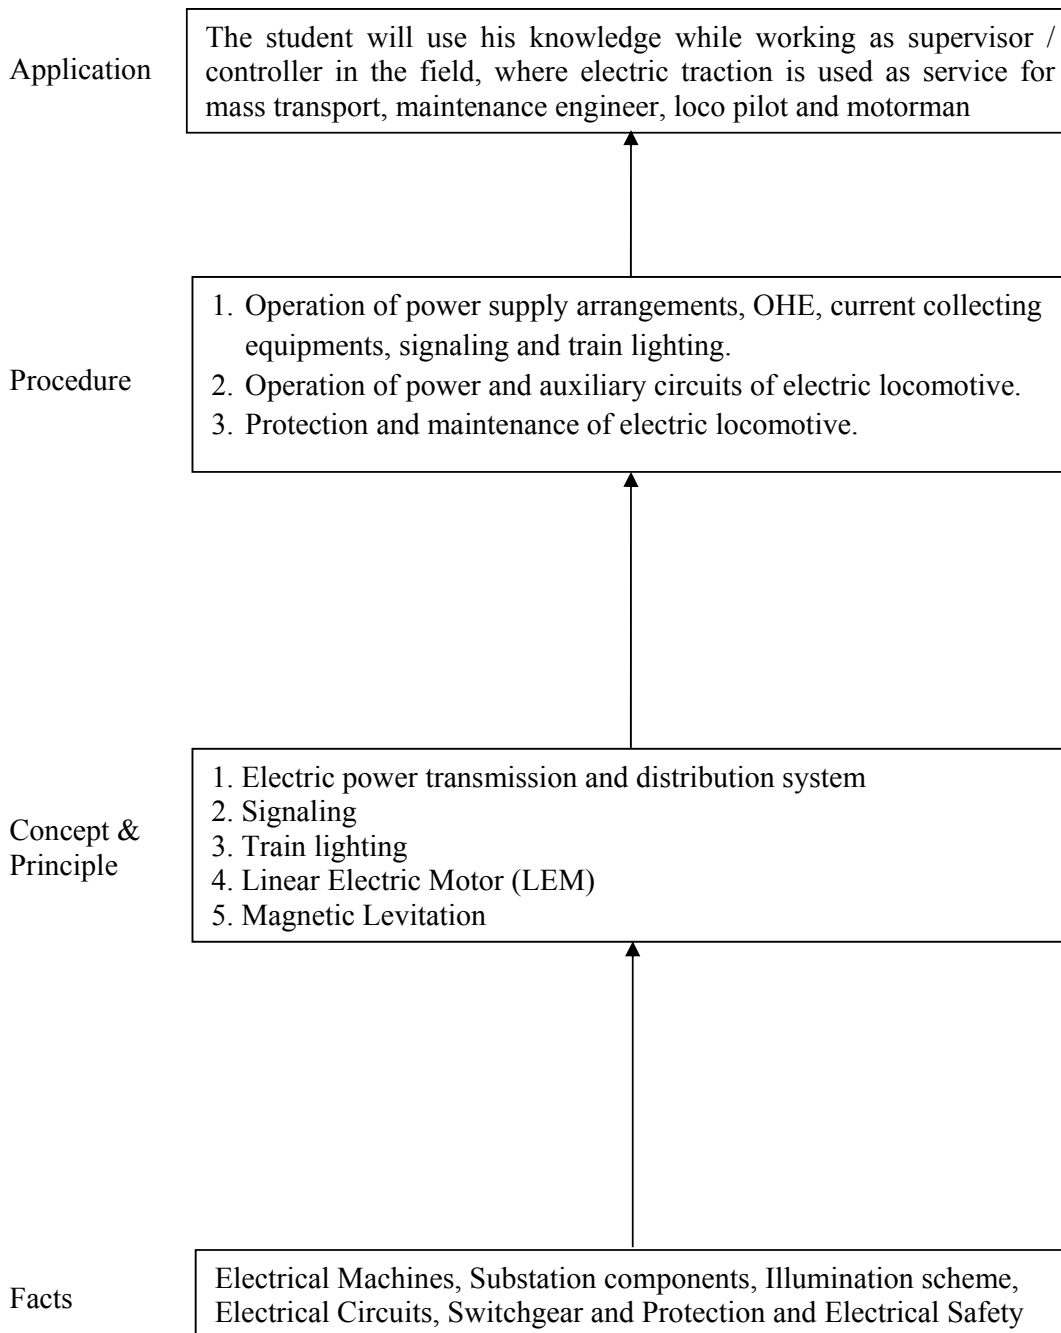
Application

The student will use his knowledge while working as supervisor / controller in the field, where electric traction is used as service for mass transport, maintenance engineer, loco pilot and motorman

Procedure

1. Operation of power supply arrangements, OHE, current collecting equipments, signaling and train lighting.
2. Operation of power and auxiliary circuits of electric locomotive.
3. Protection and maintenance of electric locomotive.

Concept & Principle

1. Electric power transmission and distribution system
2. Signaling
3. Train lighting
4. Linear Electric Motor (LEM)
5. Magnetic Levitation

Facts

Electrical Machines, Substation components, Illumination scheme, Electrical Circuits, Switchgear and Protection and Electrical Safety